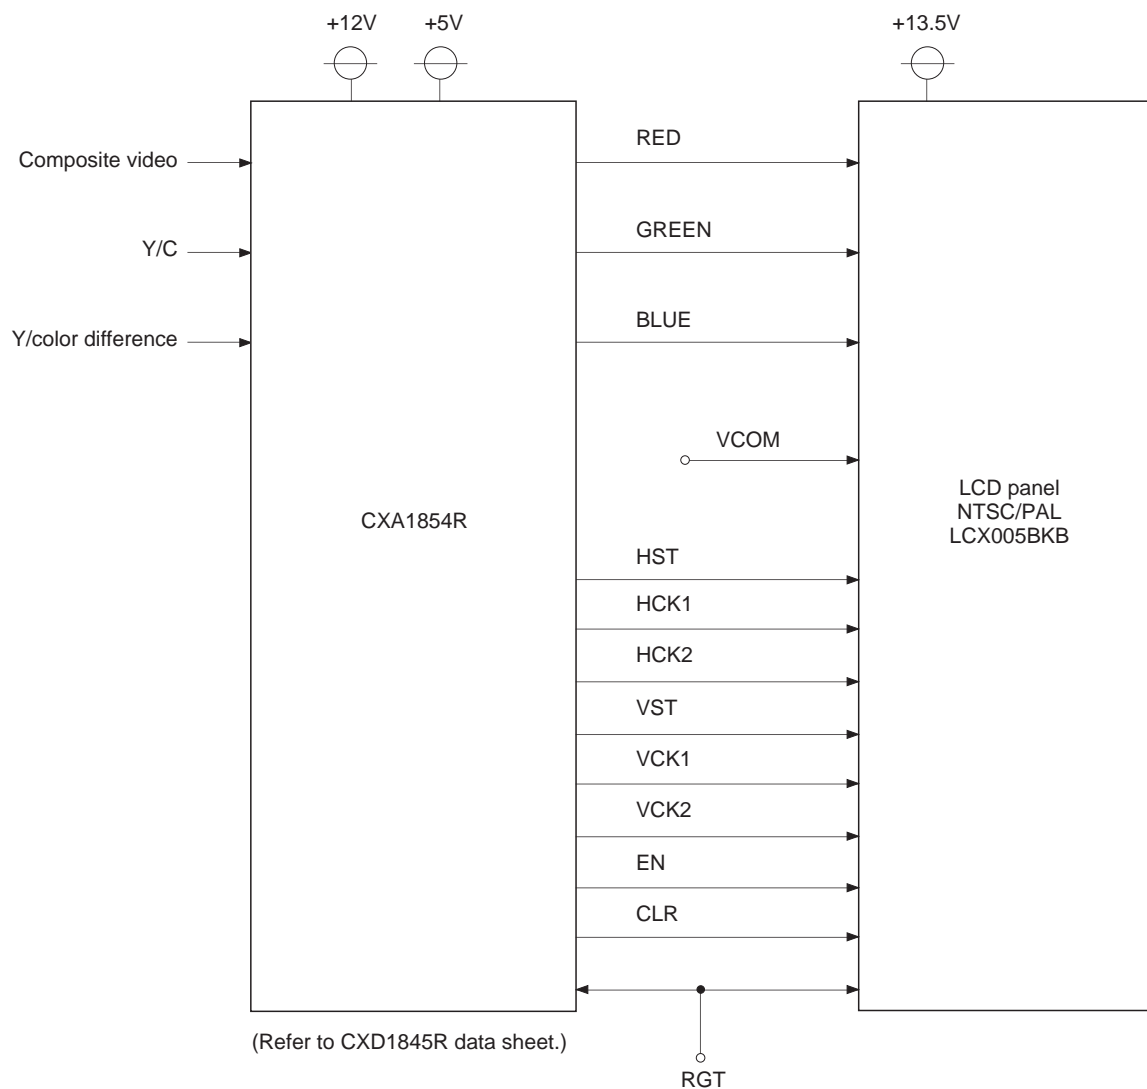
+12V +5V +13.5V

Composite video

Y/C

Y/color difference

RED

GREEN

BLUE

VCOM

CXA1854R

LCD panel
NTSC/PAL
LCX005BKB

HST

HCK1

HCK2

VST

VCK1

VCK2

EN

CLR

(Refer to CXD1845R data sheet.)

RGT